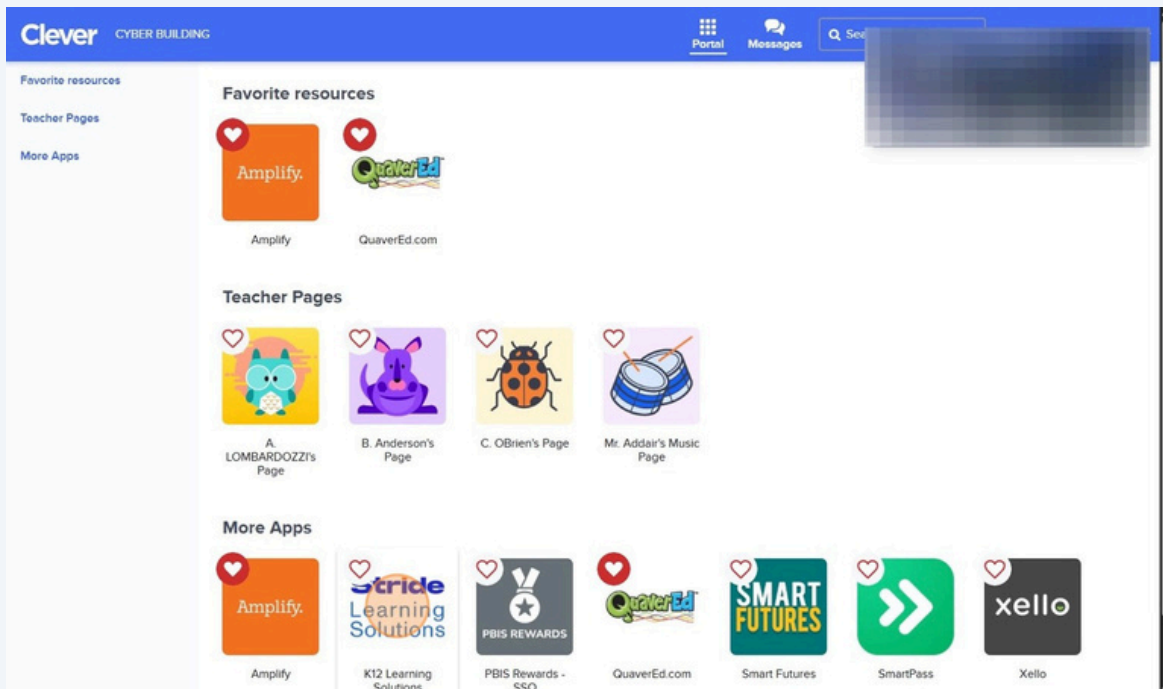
Clever CYBER BUILDING

Portal Messages Sea

Favorite resources

Teacher Pages

More Apps

Favorite resources

Amplify.

QuaverEd

Amplify

QuaverEd.com

Teacher Pages

A. LOMBARDOZZI's Page

B. Anderson's Page

C. OBrien's Page

Mr. Addair's Music Page

More Apps

Amplify.

Stride Learning Solutions

PBIS REWARDS

QuaverEd

SMART FUTURES

xello

Amplify

K12 Learning Solutions

PBIS Rewards - SSO

QuaverEd.com

Smart Futures

SmartPass

Xello